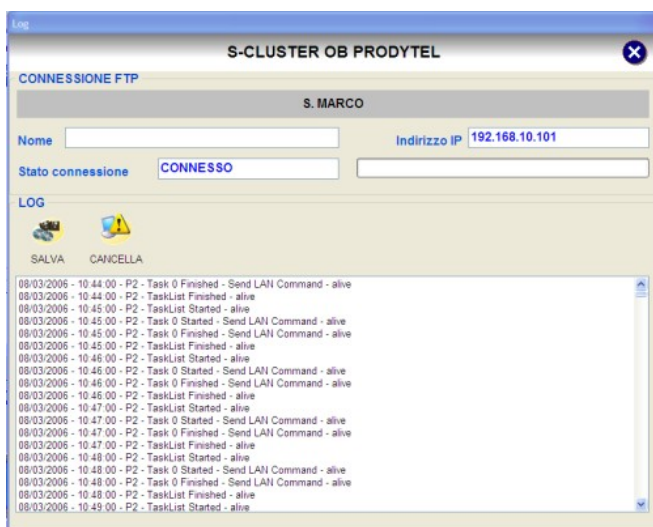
Log

S-CLUSTER OB PRODYTEL

CONNESSIONE FTP

S. MARCO

Nome

Indirizzo IP 192.168.10.101

Stato connessione CONNESSO

LOG

SALVA CANCELLA

08/03/2006 - 10:44:00 - P2 - Task 0 Finished - Send LAN Command - alive
08/03/2006 - 10:44:00 - P2 - TaskList Finished - alive
08/03/2006 - 10:45:00 - P2 - TaskList Started - alive
08/03/2006 - 10:45:00 - P2 - Task 0 Started - Send LAN Command - alive
08/03/2006 - 10:45:00 - P2 - Task 0 Finished - Send LAN Command - alive
08/03/2006 - 10:45:00 - P2 - TaskList Finished - alive
08/03/2006 - 10:46:00 - P2 - TaskList Started - alive
08/03/2006 - 10:46:00 - P2 - Task 0 Started - Send LAN Command - alive
08/03/2006 - 10:46:00 - P2 - Task 0 Finished - Send LAN Command - alive
08/03/2006 - 10:46:00 - P2 - TaskList Finished - alive
08/03/2006 - 10:47:00 - P2 - TaskList Started - alive
08/03/2006 - 10:47:00 - P2 - Task 0 Started - Send LAN Command - alive
08/03/2006 - 10:47:00 - P2 - Task 0 Finished - Send LAN Command - alive
08/03/2006 - 10:47:00 - P2 - TaskList Finished - alive
08/03/2006 - 10:48:00 - P2 - TaskList Started - alive
08/03/2006 - 10:48:00 - P2 - Task 0 Started - Send LAN Command - alive
08/03/2006 - 10:48:00 - P2 - Task 0 Finished - Send LAN Command - alive
08/03/2006 - 10:48:00 - P2 - TaskList Finished - alive
08/03/2006 - 10:49:00 - P2 - TaskList Started - alive